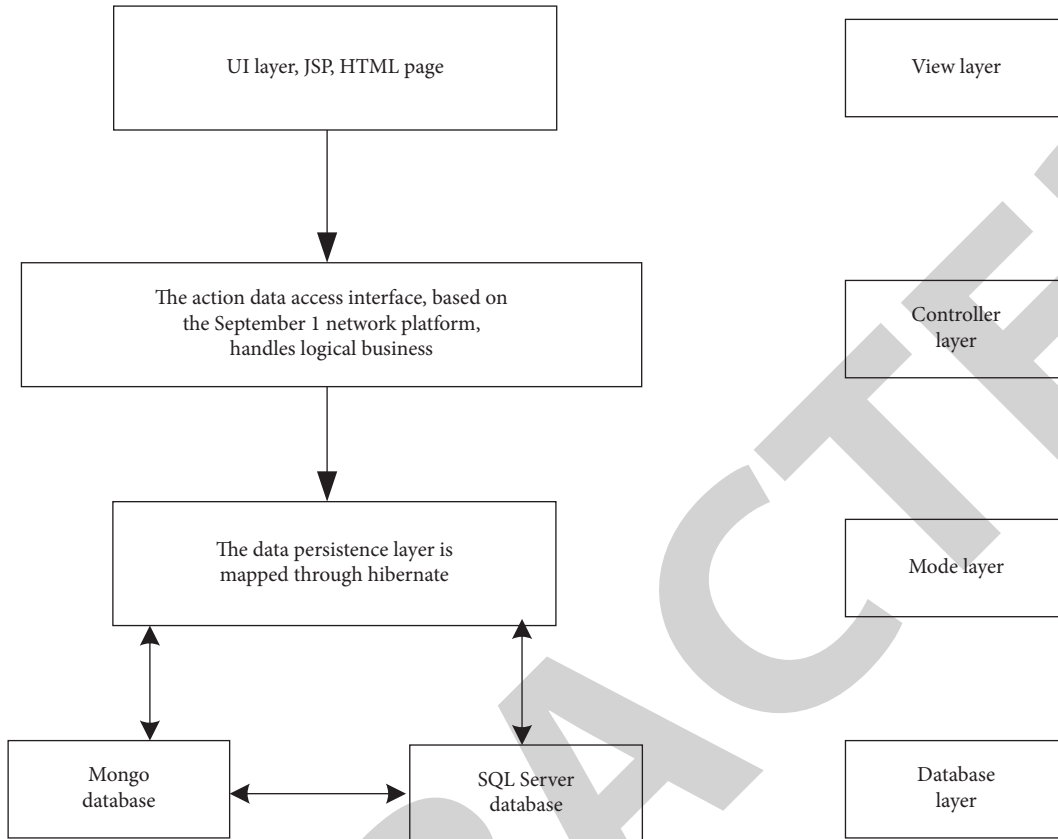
UI layer, JSP, HTML page

View layer

The action data access interface, based on the September 1 network platform, handles logical business

Controller layer

The data persistence layer is mapped through hibernate

Mode layer

Mongo database

SQL Server database

Database layer

RETRACTED